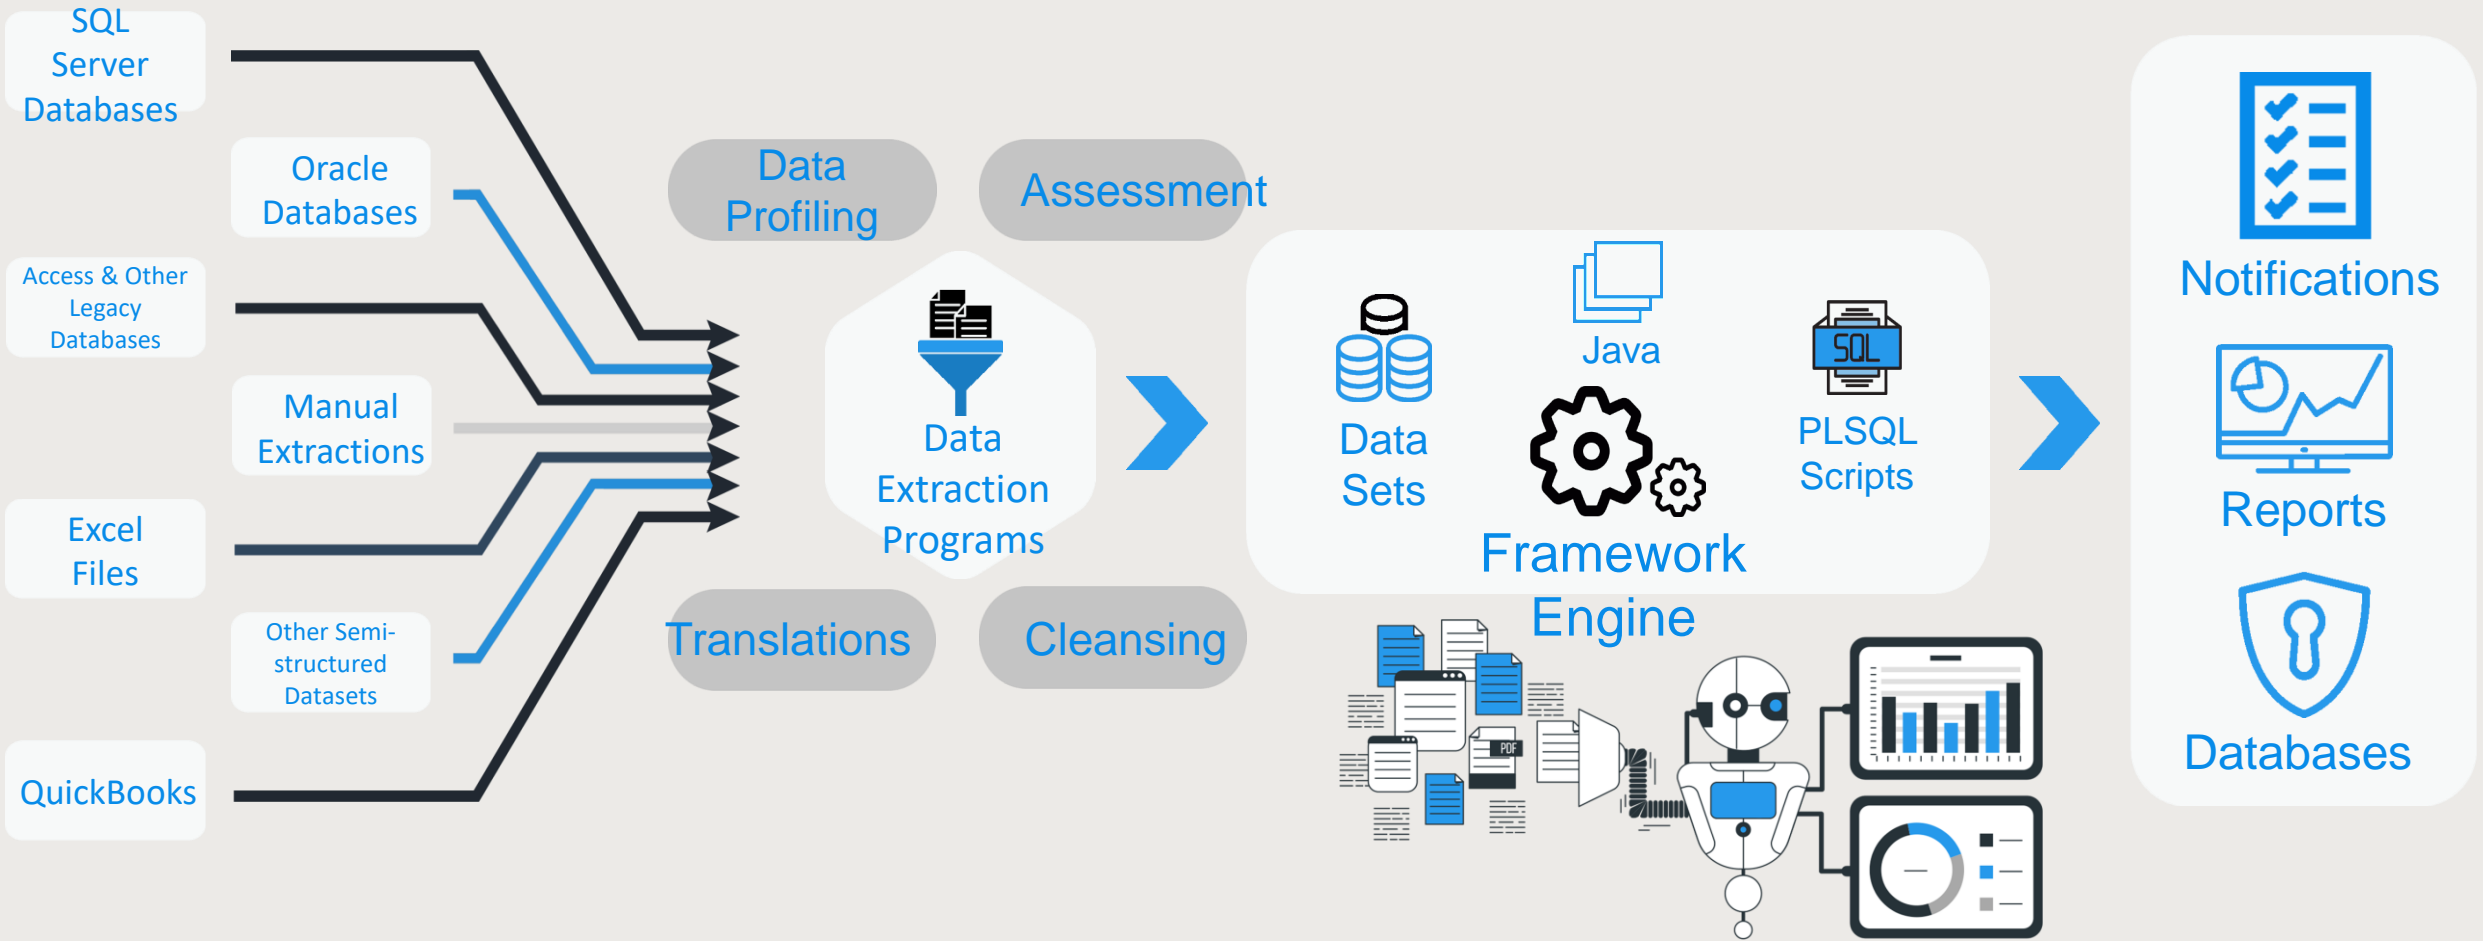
SQL Server Databases

Oracle Databases

Access & Other Legacy Databases

Manual Extractions

Excel Files

Other Semi-structured Datasets

QuickBooks

Data Profiling

Assessment

Data Extraction Programs

Translations

Cleansing

Java

Data Sets

SQL

PLSQL Scripts

Framework Engine

PDF

Notifications

Reports

Databases